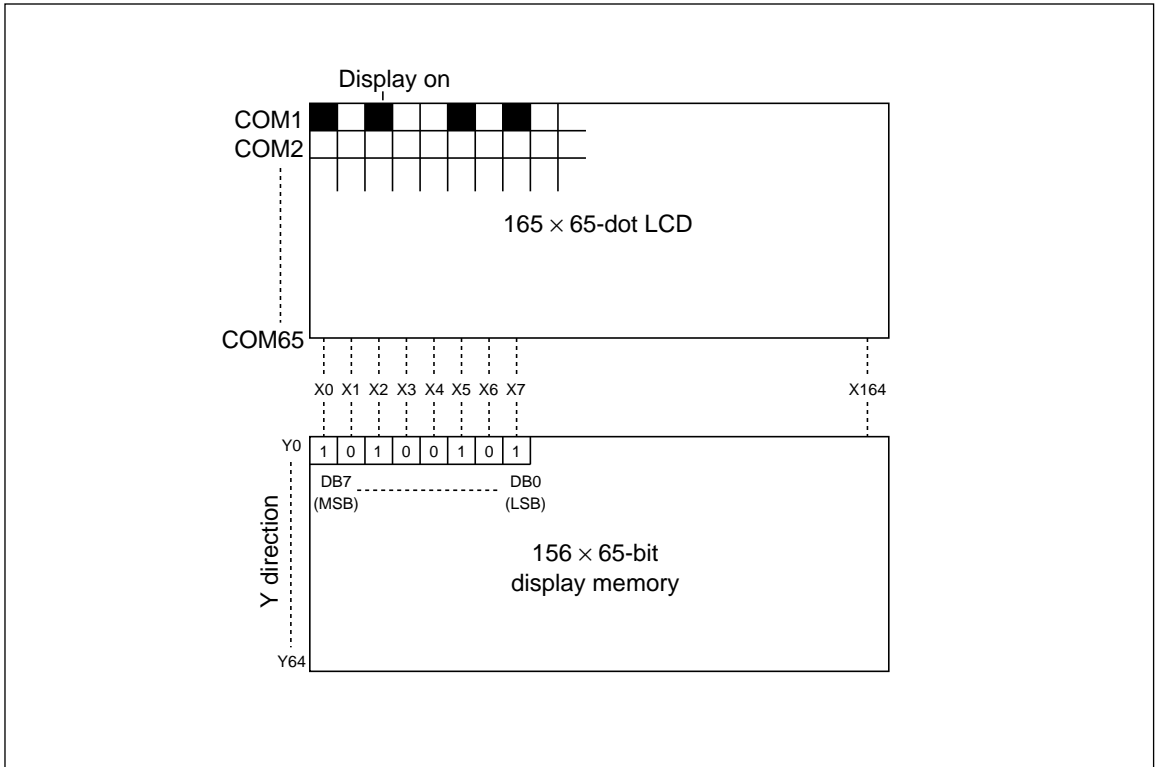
Display on

COM1
COM2

$165 \times 65$-dot LCD

COM65

X0 X1 X2 X3 X4 X5 X6 X7

X164

Y0

| 1 | 0 | 1 | 0 | 0 | 1 | 0 | 1 |
|---|---|---|---|---|---|---|---|

DB7 (MSB) DB0 (LSB)

Y direction

$156 \times 65$-bit display memory

Y64